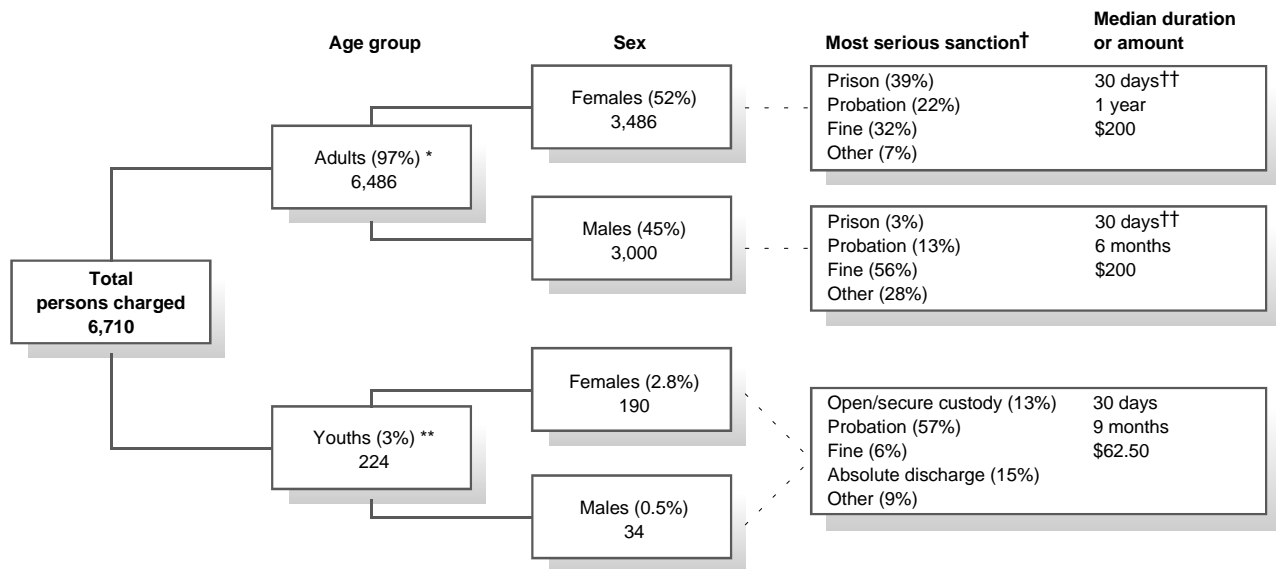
Age group

Sex

Most serious sanction†

Median duration or amount

Total persons charged 6,710

Adults (97%) * 6,486

Females (52%) 3,486

Prison (39%) 30 days††
Probation (22%) 1 year
Fine (32%) $200
Other (7%)

Males (45%) 3,000

Prison (3%) 30 days††
Probation (13%) 6 months
Fine (56%) $200
Other (28%)

Youths (3%) ** 224

Females (2.8%) 190

Males (0.5%) 34

Open/secure custody (13%) 30 days
Probation (57%) 9 months
Fine (6%) $62.50
Absolute discharge (15%)
Other (9%)